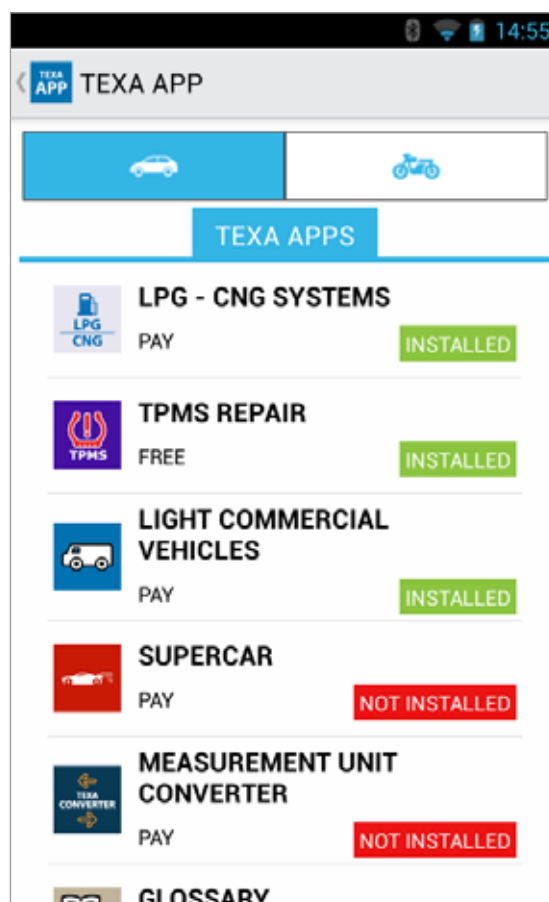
14:55

TEXA APP TEXA APP

TEXA APPS

LPG CNG

LPG - CNG SYSTEMS
PAY
INSTALLED

TPMS

TPMS REPAIR
FREE
INSTALLED

LIGHT COMMERCIAL VEHICLES
PAY
INSTALLED

SUPERCAR
PAY
NOT INSTALLED

TEXA CONVERTER

MEASUREMENT UNIT CONVERTER
PAY
NOT INSTALLED

GLOSSARY